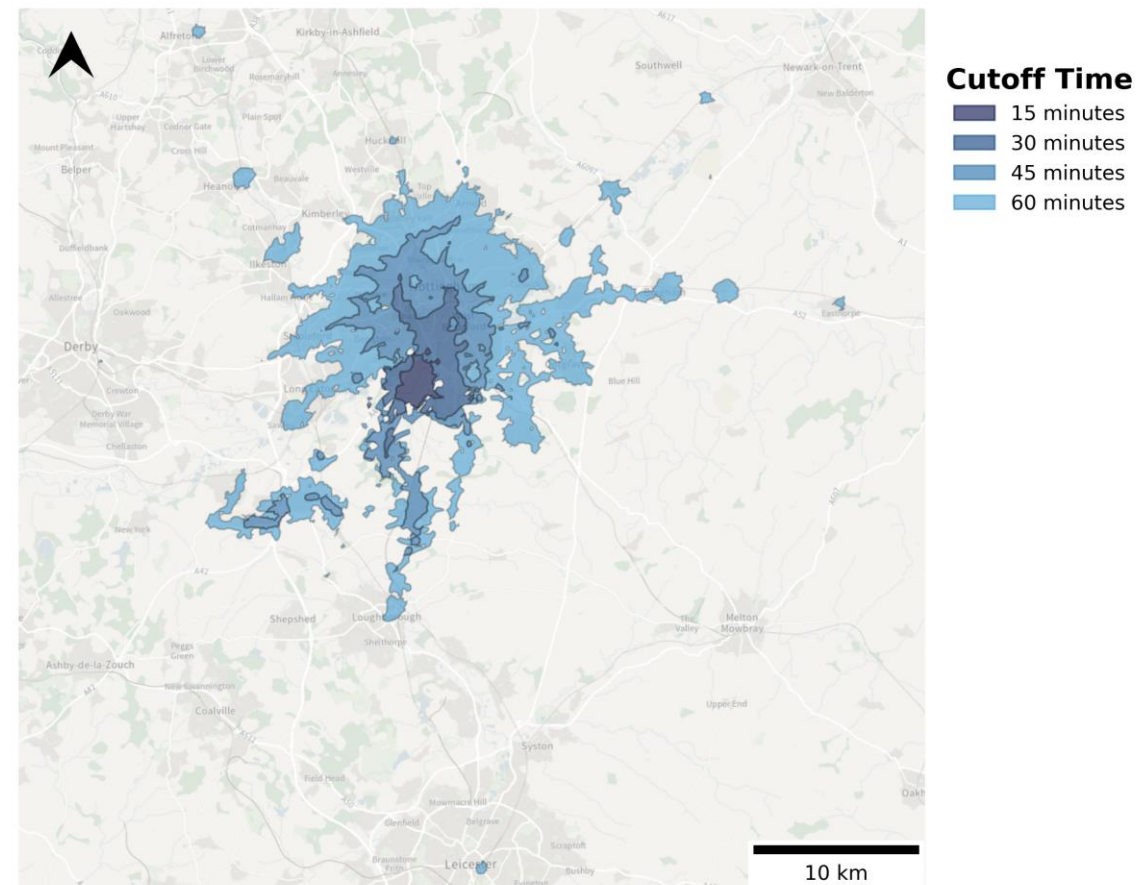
Cutoff Time
15 minutes
30 minutes
45 minutes
60 minutes

Alfreton
Kirkby-in-Ashfield
Southwell
Newark-on-Trent
New Balderton
Lower Birchwood
Rosemary Hill
Annesley
A610
Upper Hartshay
Codnor Gate
Plain Spot
Hucknall
Mount Pleasant
Cross Hill
Belper
Heanor
Beauvale
Westville
Top
Kimberley
Cotmanhay
Duffieldbank
Ilkeston
Hallam
Allestree
Oakwood
Derby
Crewton
Derby War Memorial Village
Chellaston
Long
Blue Hill
A52
Eastthorpe
A1
New York
A42
Shepshed
Loughborough
Shelthorpe
Peggs Green
Ashby-de-la-Zouch
New Lount
Coalville
The Valley
Melton Mowbray
Upper End
Syston
Field Head
Mowmacre Hill
Glenfield
Belgrave
Scraptoft
Braunstone
Leicester
Bushby
Oakh
10 km